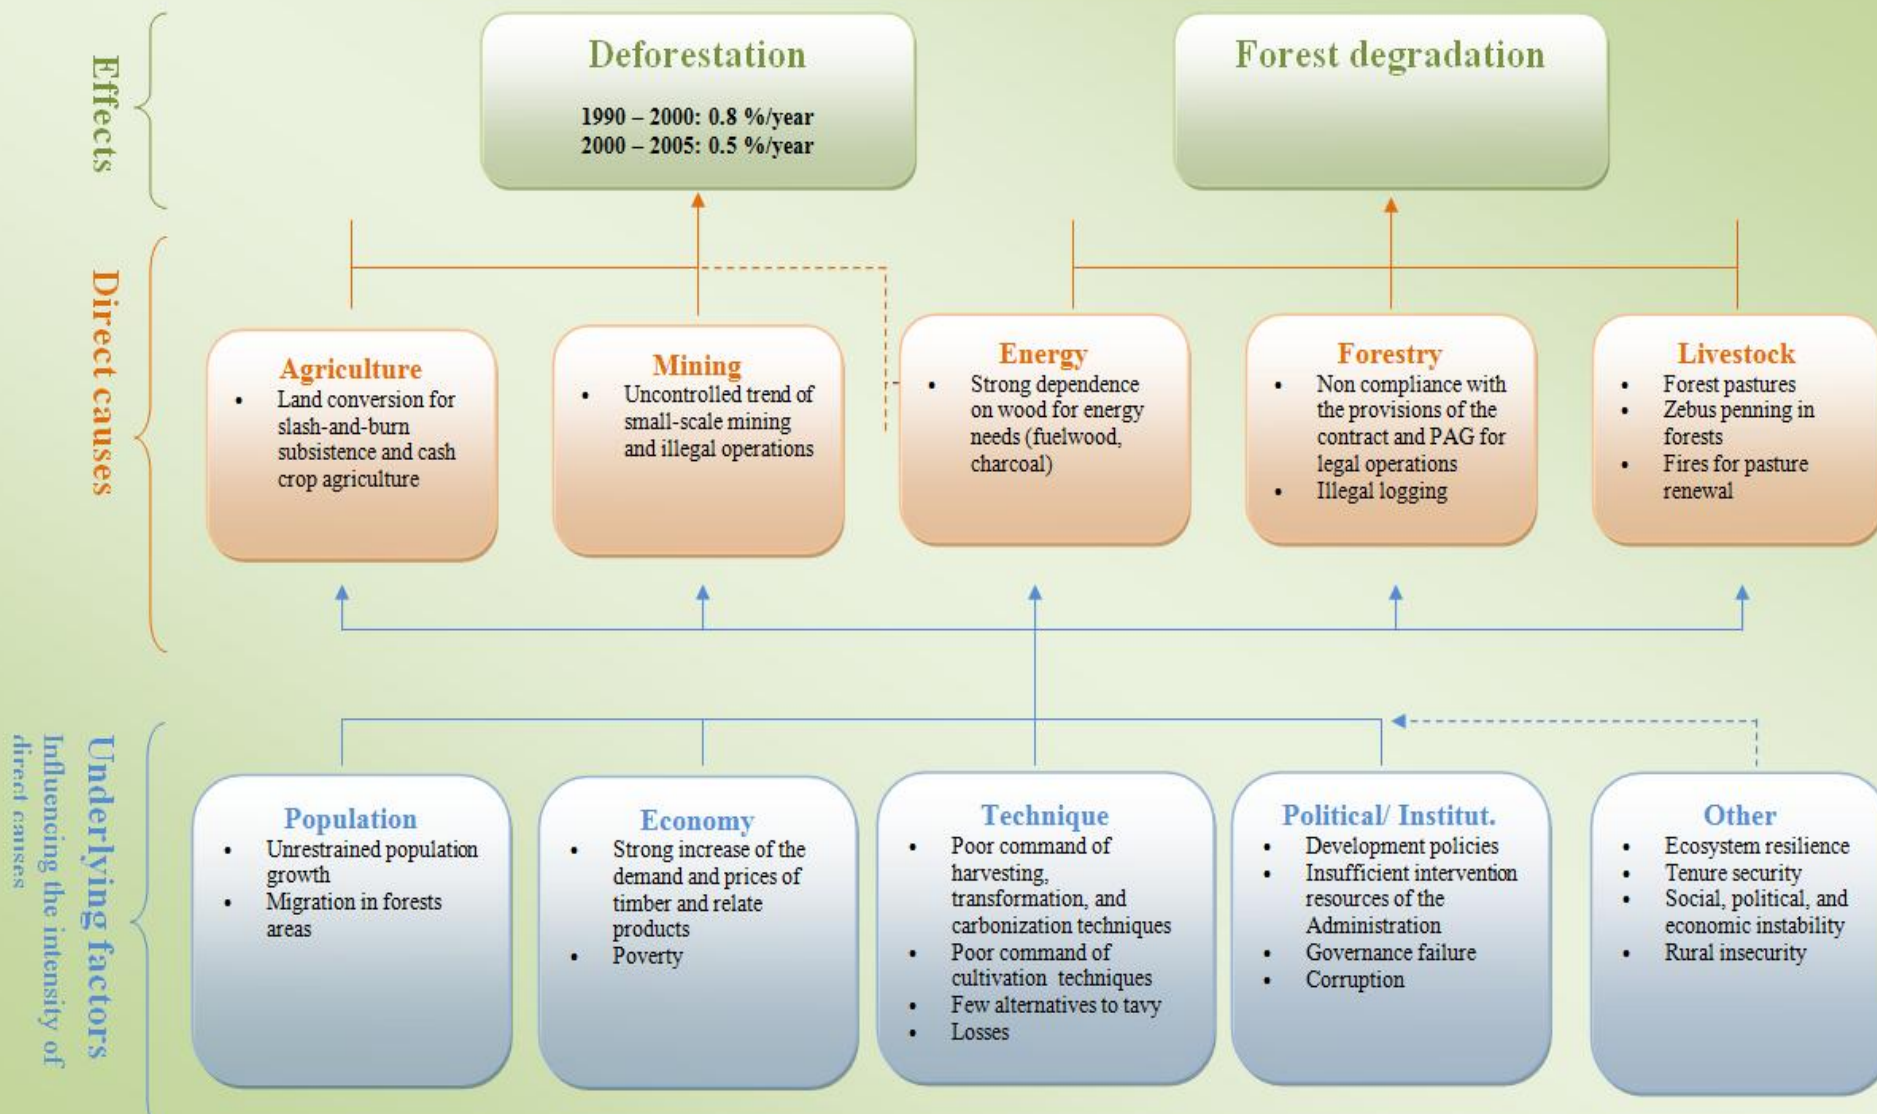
Effects

Deforestation

1990 – 2000: 0.8 %/year
2000 – 2005: 0.5 %/year

Forest degradation

Direct causes

Agriculture
- Land conversion for slash-and-burn subsistence and cash crop agriculture

Mining
- Uncontrolled trend of small-scale mining and illegal operations

Energy
- Strong dependence on wood for energy needs (fuelwood, charcoal)

Forestry
- Non compliance with the provisions of the contract and PAG for legal operations
- Illegal logging

Livestock
- Forest pastures
- Zebus penning in forests
- Fires for pasture renewal

Underlying factors
Influencing the intensity of direct causes

Population
- Unrestrained population growth
- Migration in forests areas

Economy
- Strong increase of the demand and prices of timber and relate products
- Poverty

Technique
- Poor command of harvesting, transformation, and carbonization techniques
- Poor command of cultivation techniques
- Few alternatives to tavy
- Losses

Political/ Institut.
- Development policies
- Insufficient intervention resources of the Administration
- Governance failure
- Corruption

Other
- Ecosystem resilience
- Tenure security
- Social, political, and economic instability
- Rural insecurity